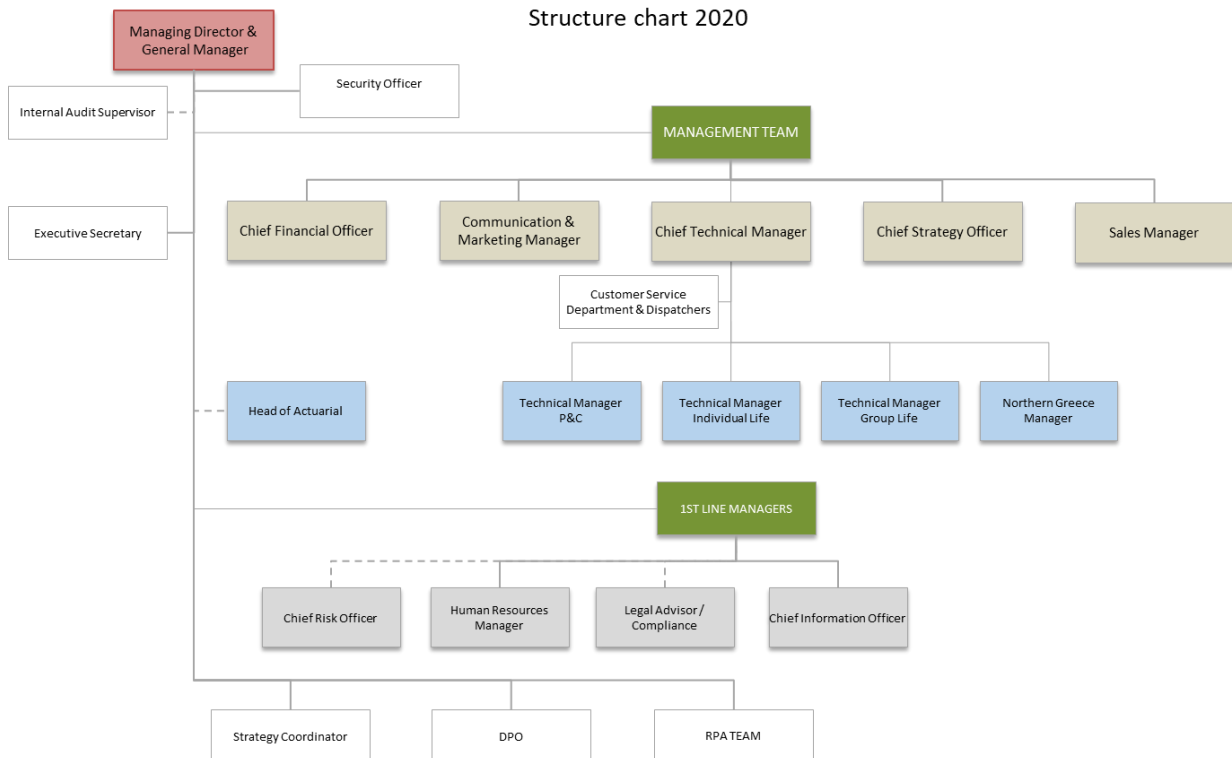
Managing Director & General Manager

Structure chart 2020

Security Officer

Internal Audit Supervisor

MANAGEMENT TEAM

Executive Secretary

Chief Financial Officer

Communication & Marketing Manager

Chief Technical Manager

Chief Strategy Officer

Sales Manager

Customer Service Department & Dispatchers

Head of Actuarial

Technical Manager P&C

Technical Manager Individual Life

Technical Manager Group Life

Northern Greece Manager

1ST LINE MANAGERS

Chief Risk Officer

Human Resources Manager

Legal Advisor / Compliance

Chief Information Officer

Strategy Coordinator

DPO

RPA TEAM